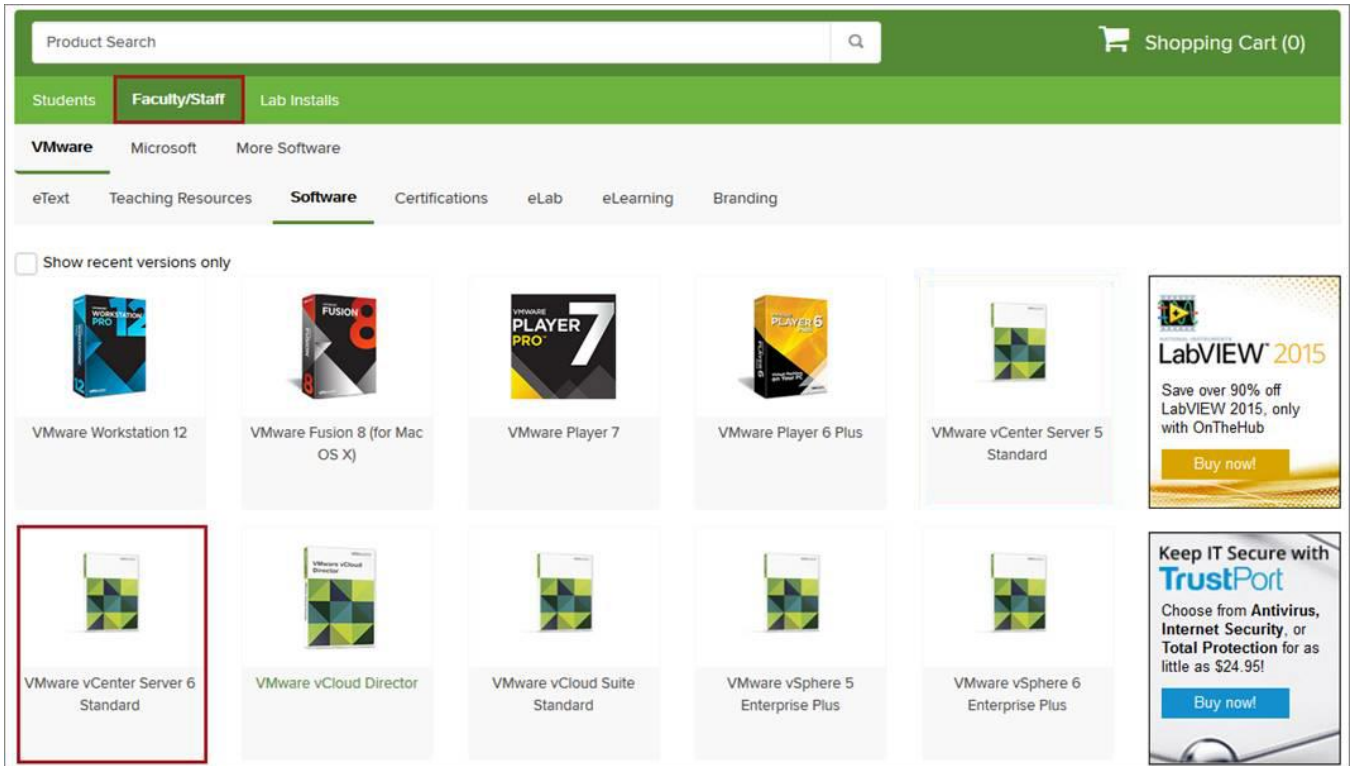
Product Search

Shopping Cart (0)

Students Faculty/Staff Lab Installs

VMware Microsoft More Software

eText Teaching Resources Software Certifications eLab eLearning Branding

Show recent versions only

VMware Workstation 12

VMware Fusion 8 (for Mac OS X)

VMware Player 7

VMware Player 6 Plus

VMware vCenter Server 5 Standard

LabVIEW 2015

Save over 90% off LabVIEW 2015, only with OnTheHub

Buy now!

VMware vCenter Server 6 Standard

VMware vCloud Director

VMware vCloud Suite Standard

VMware vSphere 5 Enterprise Plus

VMware vSphere 6 Enterprise Plus

Keep IT Secure with TrustPort

Choose from Antivirus, Internet Security, or Total Protection for as little as $24.95!

Buy now!